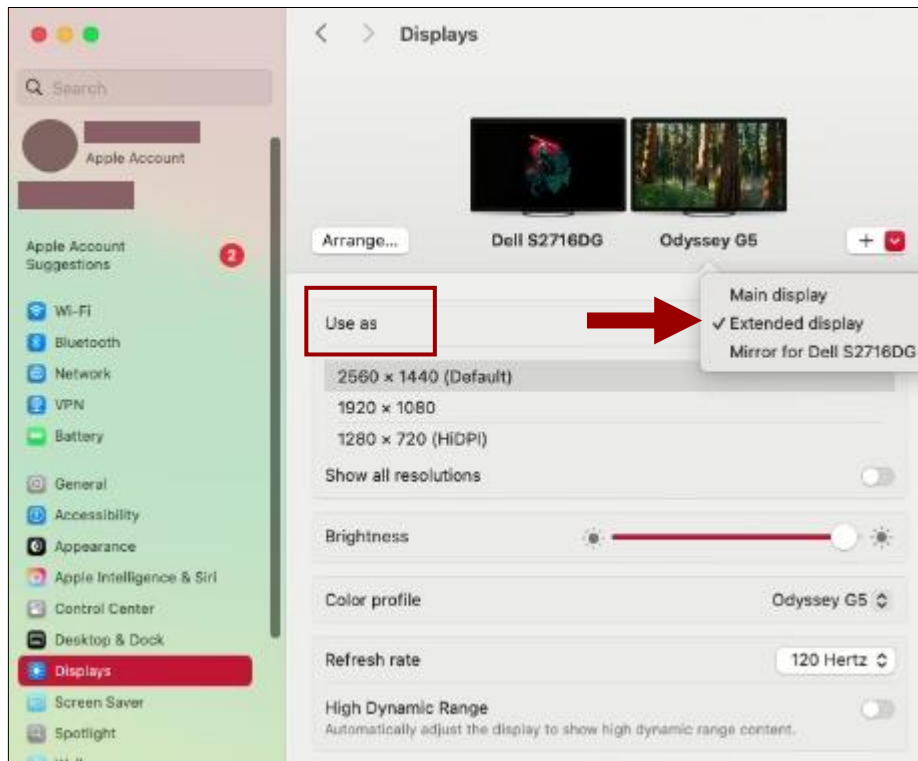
Search

Apple Account

Apple Account Suggestions 2

Wi-Fi
Bluetooth
Network
VPN
Battery

General
Accessibility
Appearance
Apple Intelligence & Siri
Control Center
Desktop & Dock
Displays
Screen Saver
Spotlight

Displays

Arrange...
Dell S2716DG
Odyssey G5
+

Main display
✓ Extended display
Mirror for Dell S2716DG

Use as

2560 × 1440 (Default)
1920 × 1080
1280 × 720 (HiDPI)
Show all resolutions

Brightness

Color profile
Odyssey G5

Refresh rate
120 Hertz

High Dynamic Range
Automatically adjust the display to show high dynamic range content.